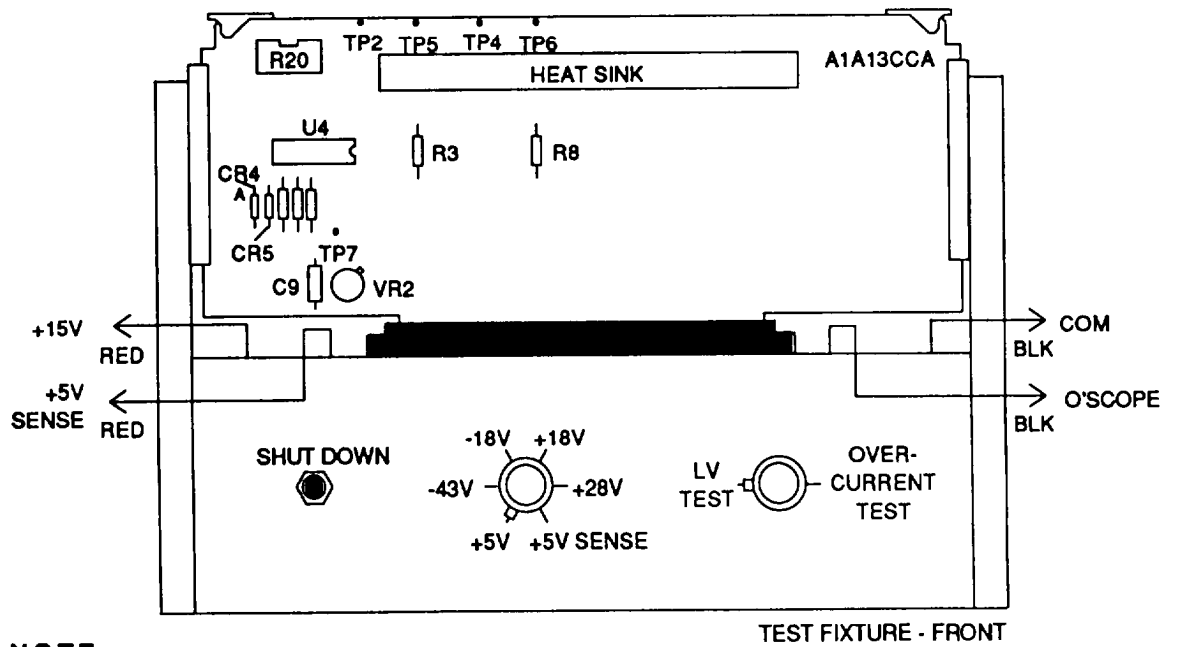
TP2 TP5 TP4 TP6
R20
A1A13CCA
HEAT SINK
U4
R3
R8
CR4
A
CR5
TP7
C9
VR2
+15V
RED
COM
BLK
+5V
SENSE
RED
O'SCOPE
BLK
SHUT DOWN
-18V +18V
-43V
+28V
+5V +5V SENSE
LV
TEST
OVER-
CURRENT
TEST
TEST FIXTURE - FRONT
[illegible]